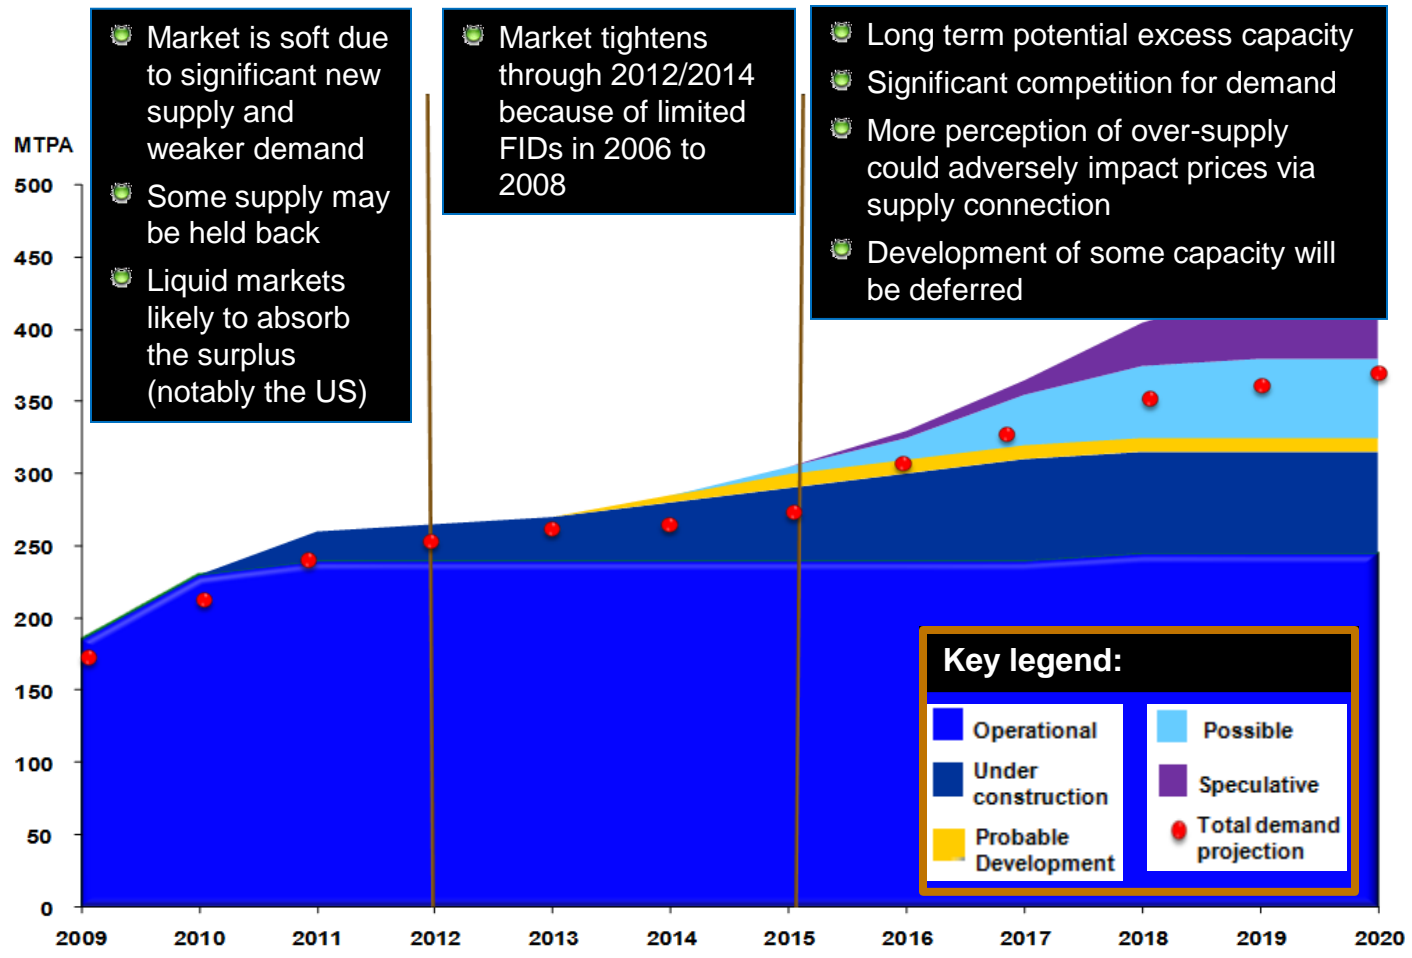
Market is soft due to significant new supply and weaker demand

Some supply may be held back

Liquid markets likely to absorb the surplus (notably the US)

Market tightens through 2012/2014 because of limited FIDs in 2006 to 2008

Long term potential excess capacity

Significant competition for demand

More perception of over-supply could adversely impact prices via supply connection

Development of some capacity will be deferred

MTPA

500
450
400
350
300
250
200
150
100
50
0

2009 2010 2011 2012 2013 2014 2015 2016 2017 2018 2019 2020

Key legend:

Operational
Under construction
Probable Development
Possible
Speculative
Total demand projection